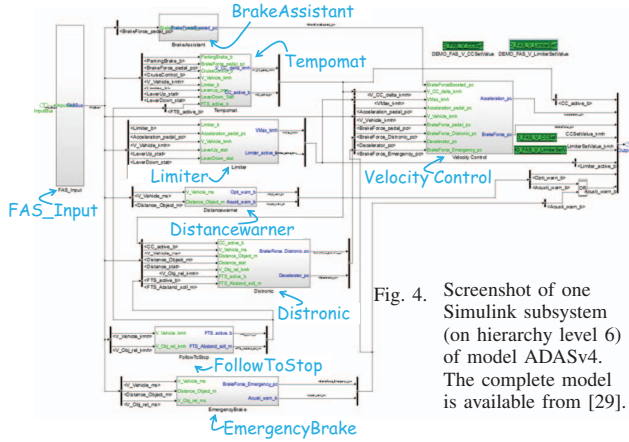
BrakeAssistant

Tempomat

Limiter

Velocity Control

FAS_Input

Distancewarner

Distronic

FollowToStop

EmergencyBrake

Fig. 4. Screenshot of one Simulink subsystem (on hierarchy level 6) of model ADASv4. The complete model is available from [29].